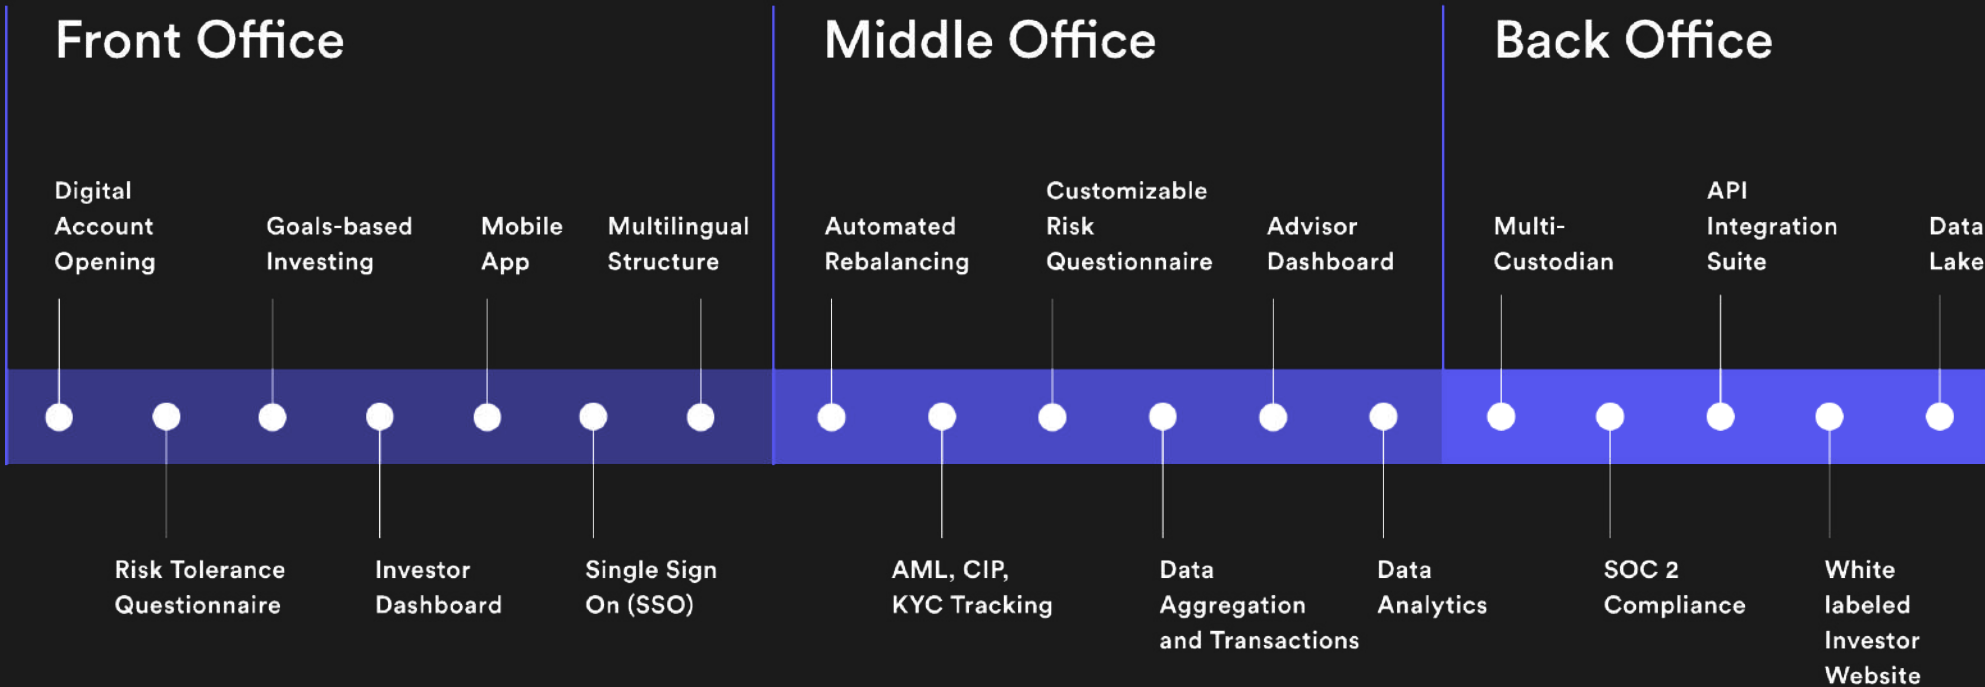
Front Office

Digital Account Opening

Risk Tolerance Questionnaire

Goals-based Investing

Investor Dashboard

Mobile App

Single Sign On (SSO)

Multilingual Structure

Middle Office

Automated Rebalancing

AML, CIP, KYC Tracking

Customizable Risk Questionnaire

Data Aggregation and Transactions

Advisor Dashboard

Data Analytics

Back Office

Multi-Custodian

SOC 2 Compliance

API Integration Suite

White labeled Investor Website

Data Lake